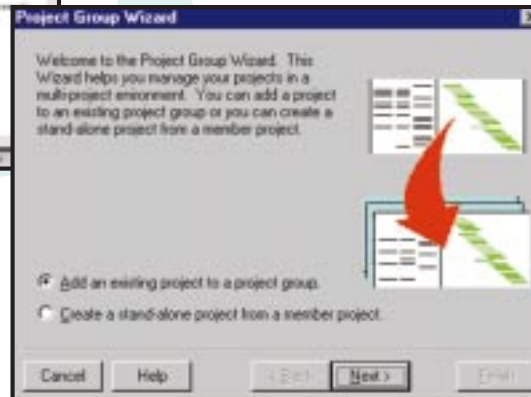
Project Group Wizard

Welcome to the Project Group Wizard. This Wizard helps you manage your projects in a multi-project enironment. You can add a project to an existing project group or you can create a stand-alone project from a member project.

Add an existing project to a project group.

Create a stand-alone project from a member project.

Cancel

Help

< Back

Next >

Finish